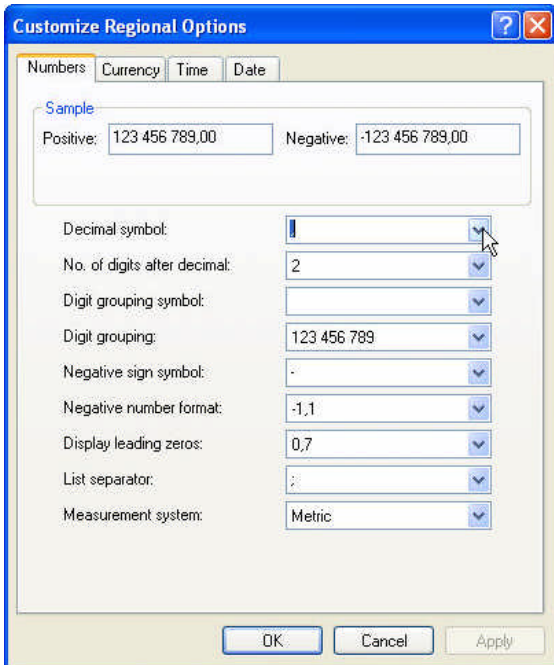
Customize Regional Options

Numbers | Currency | Time | Date

Sample
Positive: 123 456 789,00
Negative: -123 456 789,00

Decimal symbol: ,
No. of digits after decimal: 2
Digit grouping symbol:
Digit grouping: 123 456 789
Negative sign symbol: -
Negative number format: -1,1
Display leading zeros: 0,7
List separator: ;
Measurement system: Metric

OK
Cancel
Apply